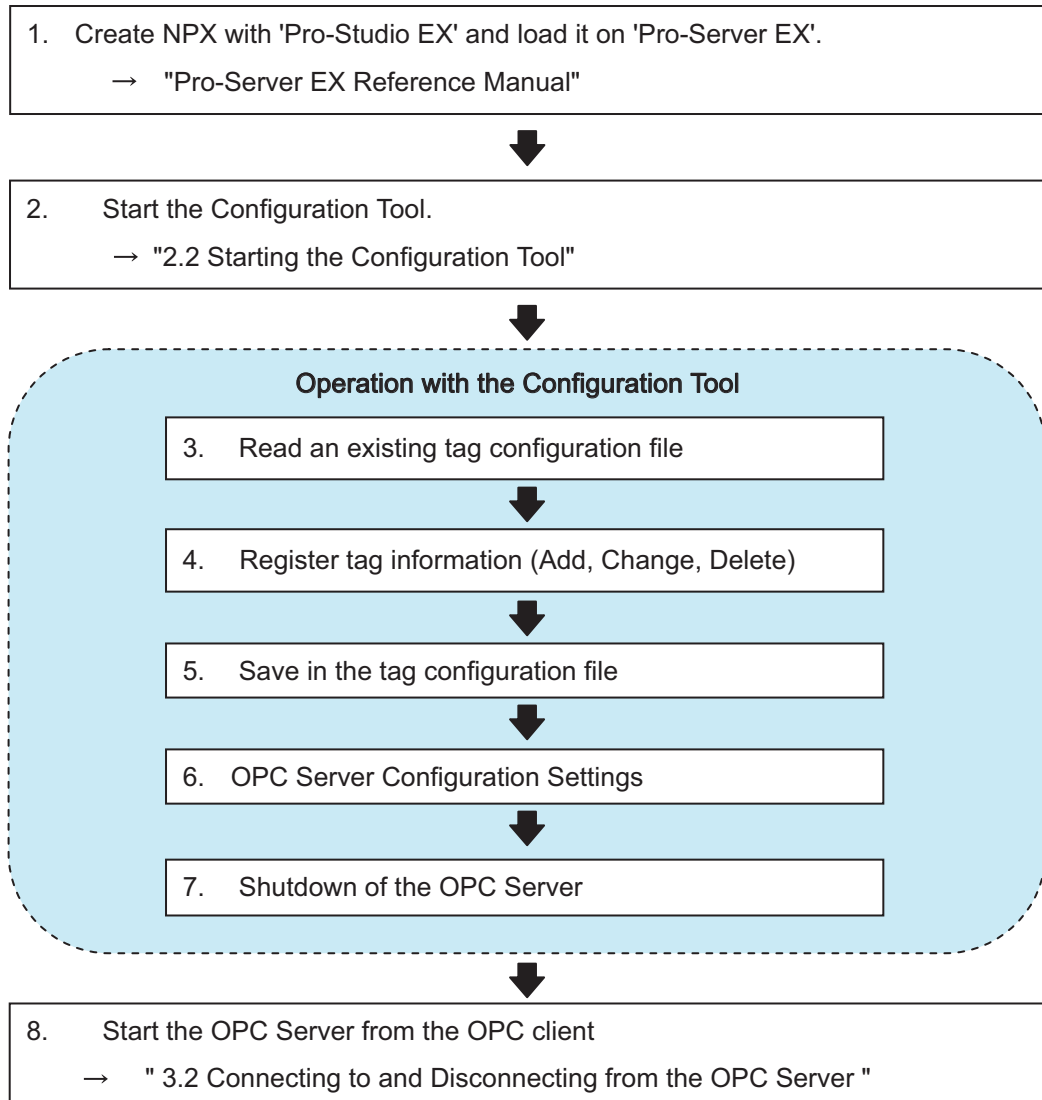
1. Create NPX with 'Pro-Studio EX' and load it on 'Pro-Server EX'.

→ "Pro-Server EX Reference Manual"

2. Start the Configuration Tool.

→ "2.2 Starting the Configuration Tool"

Operation with the Configuration Tool

3. Read an existing tag configuration file

4. Register tag information (Add, Change, Delete)

5. Save in the tag configuration file

6. OPC Server Configuration Settings

7. Shutdown of the OPC Server

8. Start the OPC Server from the OPC client

→ " 3.2 Connecting to and Disconnecting from the OPC Server "